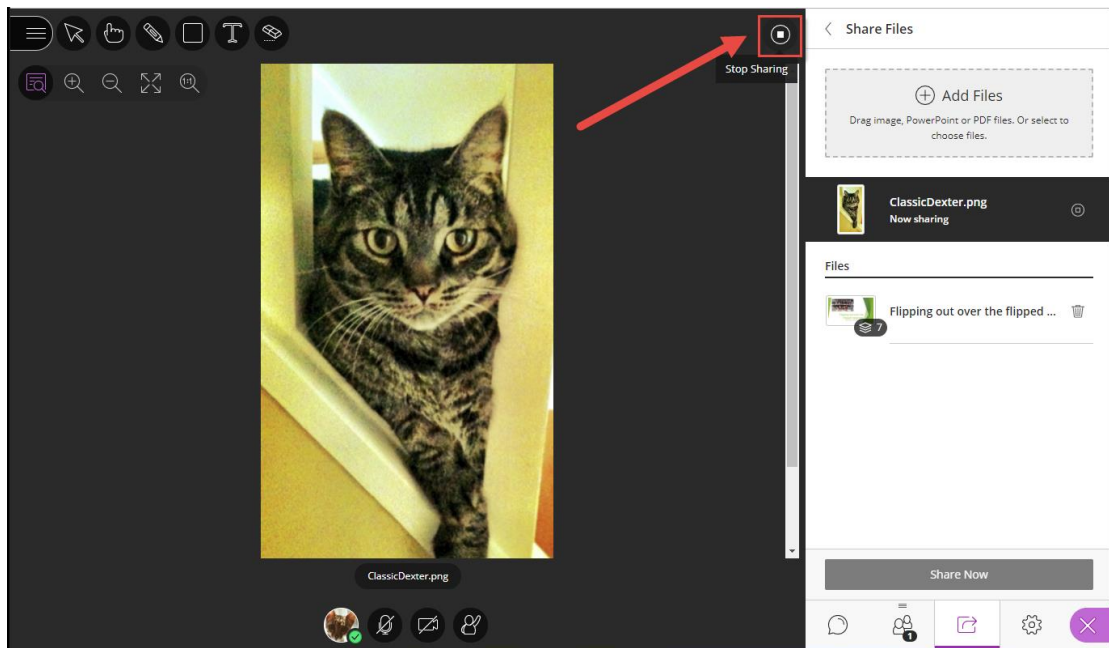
Stop Sharing

ClassicDexter.png

Share Files

Add Files

Drag image, PowerPoint or PDF files. Or select to choose files.

ClassicDexter.png
Now sharing

Files

Flipping out over the flipped ...

7

Share Now

1